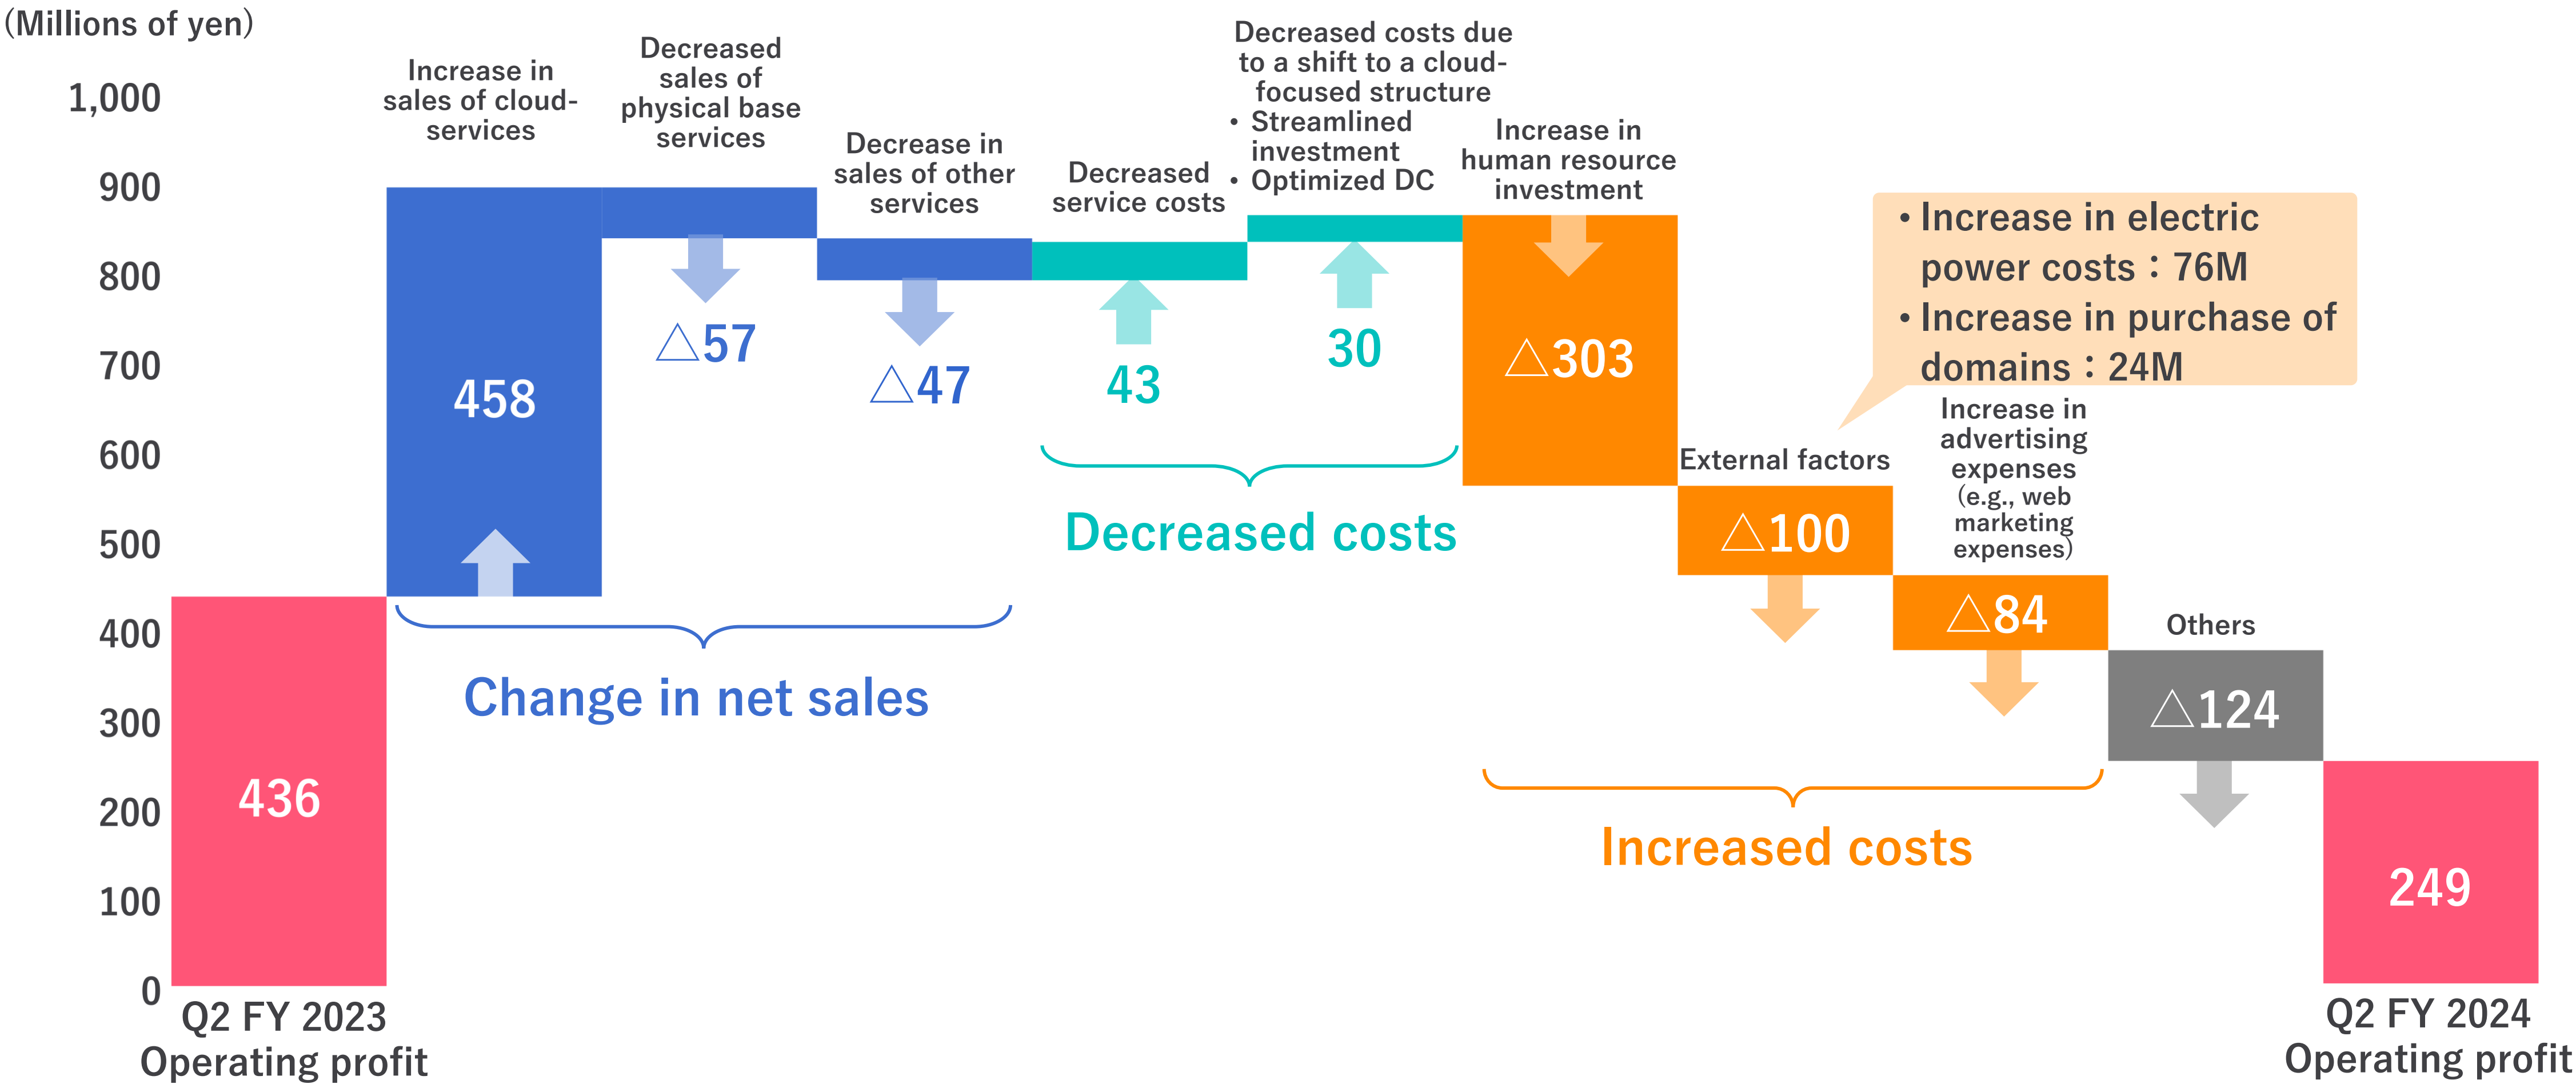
(Millions of yen)

1,000
900
800
700
600
500
400
300
200
100
0

Increase in sales of cloud-services

Decreased sales of physical base services

Decrease in sales of other services

Decreased service costs

Decreased costs due to a shift to a cloud-focused structure
• Streamlined investment
• Optimized DC

Increase in human resource investment

• Increase in electric power costs : 76M
• Increase in purchase of domains : 24M

436

458

△57

△47

43

30

△303

External factors

△100

Increase in advertising expenses (e.g., web marketing expenses)

△84

Others

△124

249

Change in net sales

Decreased costs

Increased costs

Q2 FY 2023 Operating profit

Q2 FY 2024 Operating profit